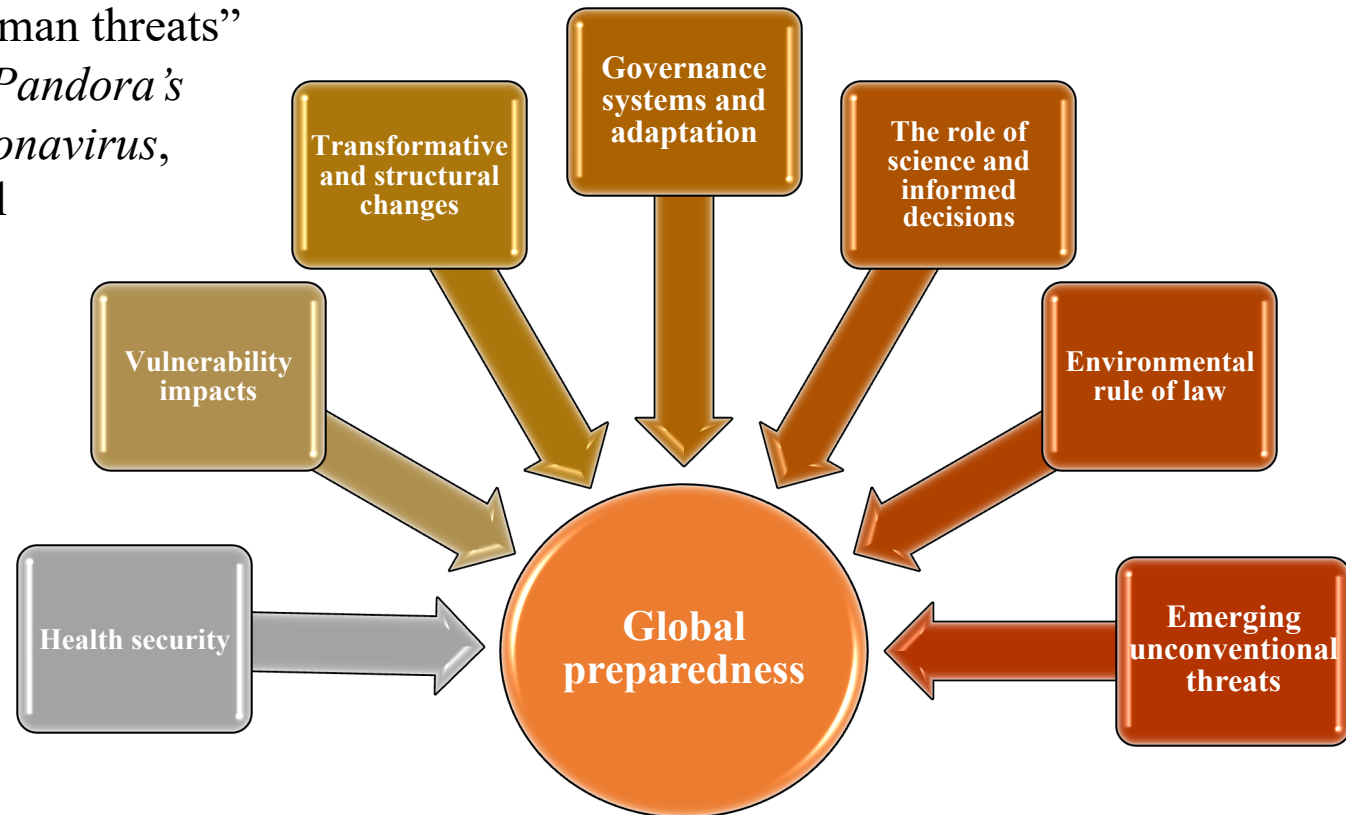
man threats"
Pandora's
onavirus,
l

Governance systems and adaptation

Transformative and structural changes

The role of science and informed decisions

Vulnerability impacts

Environmental rule of law

Health security

Global preparedness

Emerging unconventional threats